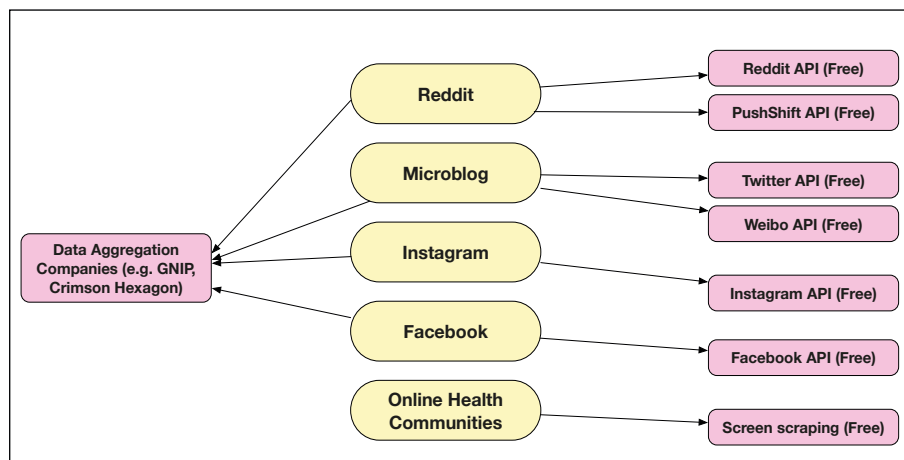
Reddit

Reddit API (Free)

PushShift API (Free)

Microblog

Twitter API (Free)

Weibo API (Free)

Data Aggregation Companies (e.g. GNIP, Crimson Hexagon)

Instagram

Instagram API (Free)

Facebook

Facebook API (Free)

Online Health Communities

Screen scraping (Free)